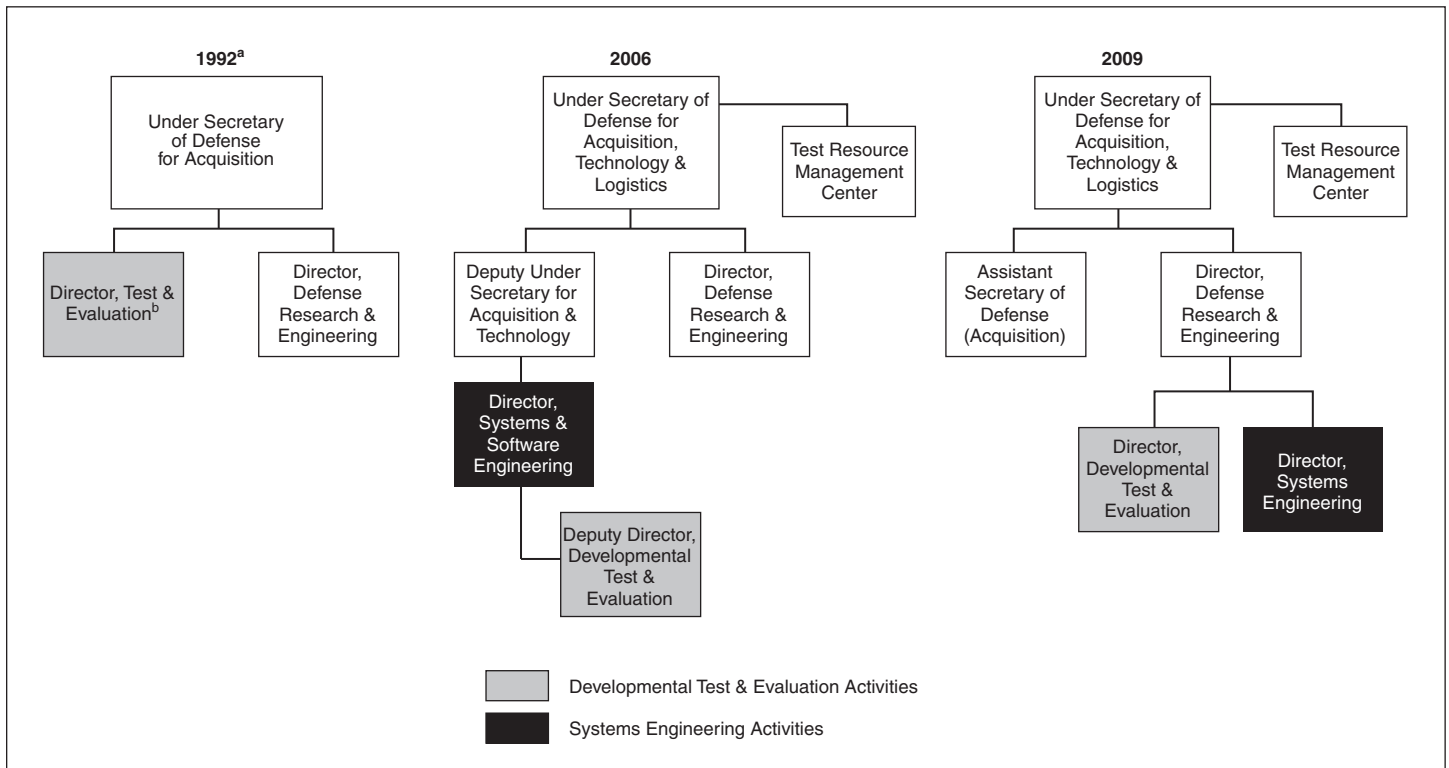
$1992^a$

Under Secretary of Defense for Acquisition

Director, Test & Evaluation$^b$

Director, Defense Research & Engineering

2006

Under Secretary of Defense for Acquisition, Technology & Logistics

Test Resource Management Center

Deputy Under Secretary for Acquisition & Technology

Director, Defense Research & Engineering

Director, Systems & Software Engineering

Deputy Director, Developmental Test & Evaluation

2009

Under Secretary of Defense for Acquisition, Technology & Logistics

Test Resource Management Center

Assistant Secretary of Defense (Acquisition)

Director, Defense Research & Engineering

Director, Developmental Test & Evaluation

Director, Systems Engineering

Developmental Test & Evaluation Activities

Systems Engineering Activities